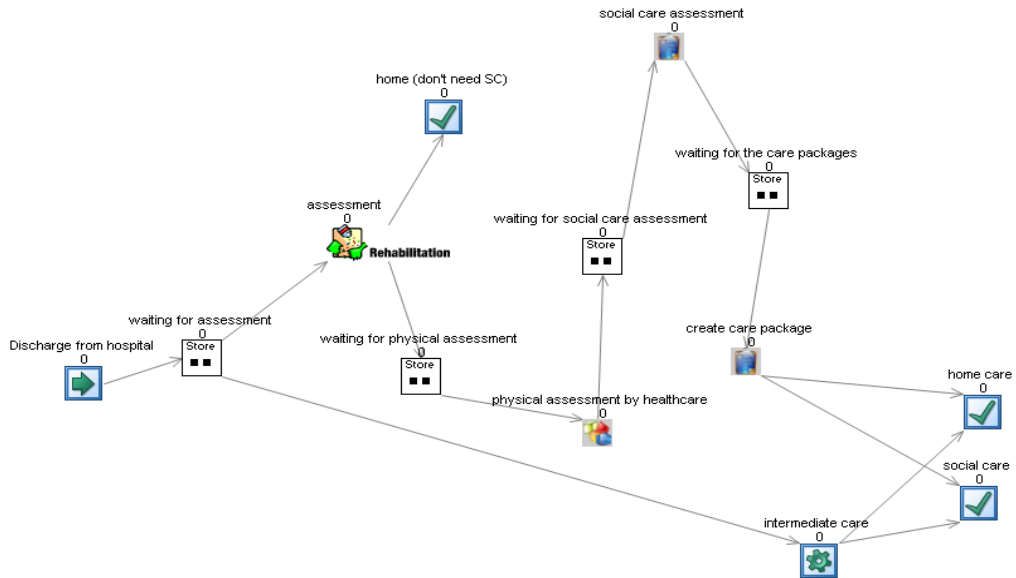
social care assessment

home (don't need SC)
0

waiting for the care packages
0
Store

assessment
0
Rehabilitation

waiting for social care assessment
0
Store

waiting for assessment
0
Store

Discharge from hospital
0

waiting for physical assessment
0
Store

create care package
0

home care
0

physical assessment by healthcare
0

social care
0

intermediate care
0